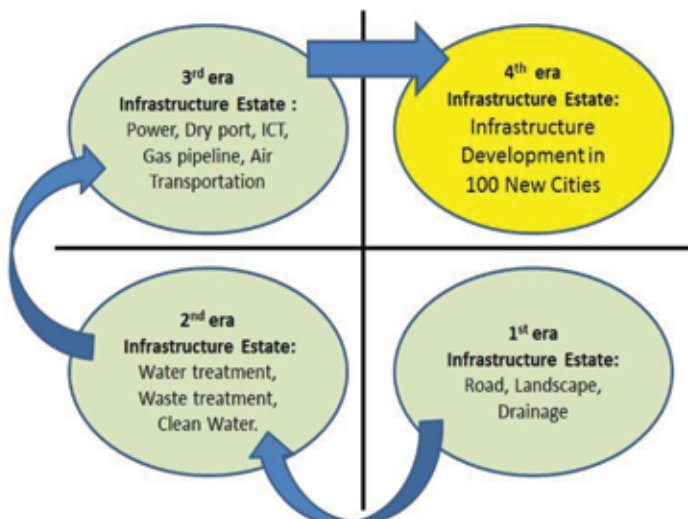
3$^{rd}$ era
Infrastructure Estate :
Power, Dry port, ICT, Gas pipeline, Air Transportation

4$^{th}$ era
Infrastructure Estate:
Infrastructure Development in 100 New Cities

2$^{nd}$ era
Infrastructure Estate:
Water treatment, Waste treatment, Clean Water.

1$^{st}$ era
Infrastructure Estate:
Road, Landscape, Drainage